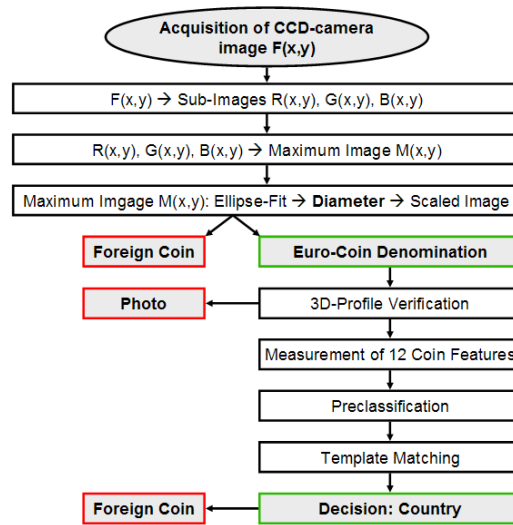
Acquisition of CCD-camera image F(x,y)

F(x,y) → Sub-Images R(x,y), G(x,y), B(x,y)

R(x,y), G(x,y), B(x,y) → Maximum Image M(x,y)

Maximum Imgage M(x,y): Ellipse-Fit → Diameter → Scaled Image

Foreign Coin

Euro-Coin Denomination

Photo

3D-Profile Verification

Measurement of 12 Coin Features

Preclassification

Template Matching

Foreign Coin

Decision: Country